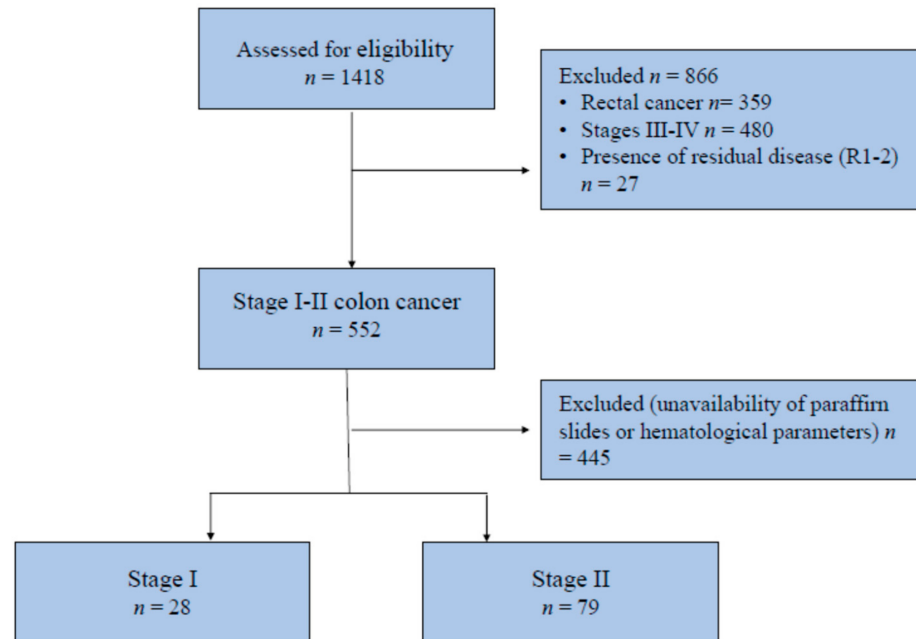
Assessed for eligibility
$n = 1418$

Excluded $n = 866$
• Rectal cancer $n= 359$
• Stages III-IV $n = 480$
• Presence of residual disease (R1-2) $n = 27$

Stage I-II colon cancer
$n = 552$

Excluded (unavailability of paraffin slides or hematological parameters) $n = 445$

Stage I
$n = 28$

Stage II
$n = 79$